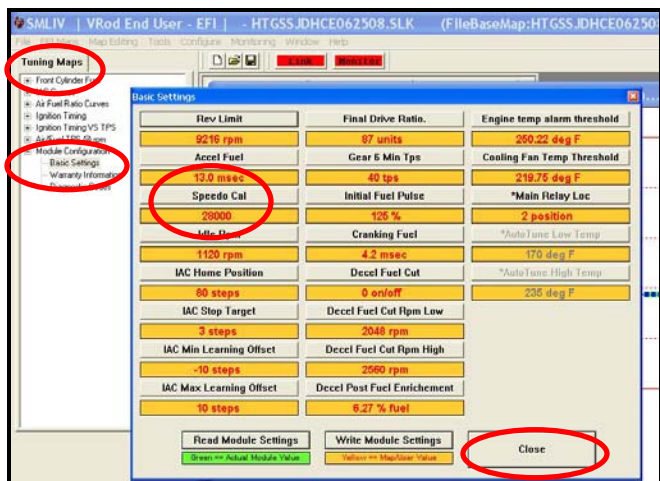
SMLIV | VRod End User - EFI | - HTGSSJDHCE062508.SLK (FileBaseMap:HTGSSJDHCE06250

File EFI Maps Map Editing Tools Configure Monitoring Window Help

Tuning Maps

Link Monitor

Front Cylinder Fu
IAC S
Air Fuel Ratio Curves
Ignition Timing
Ignition Timing VS TPS
Air Fuel TPS Blend
Module Configuration
Basic Settings
Warranty Information
Diagnostic Codes

Basic Settings

| Rev Limit | Final Drive Ratio. | Engine temp alarm threshold |
|---|---|---|
| 9216 rpm | 87 units | 250.22 deg F |
| Accel Fuel | Gear 6 Min Tps | Cooling Fan Temp Threshold |
| 13.0 msec | 40 tps | 219.75 deg F |
| Speedo Cal | Initial Fuel Pulse | *Main Relay Loc |
| 28000 | 125 % | 2 position |
| Idle Rpm | Cranking Fuel | *AutoTune Low Temp |
| 1120 rpm | 4.2 msec | 170 deg F |
| IAC Home Position | Decel Fuel Cut | *AutoTune High Temp |
| 80 steps | 0 on/off | 235 deg F |
| IAC Stop Target | Decel Fuel Cut Rpm Low | |
| 3 steps | 2048 rpm | |
| IAC Min Learning Offset | Decel Fuel Cut Rpm High | |
| -10 steps | 2560 rpm | |
| IAC Max Learning Offset | Decel Post Fuel Enrichement | |
| 10 steps | 6.27 % fuel | |

Read Module Settings
Green == Actual Module Value
Write Module Settings
Yellow == MapEditor Value
Close